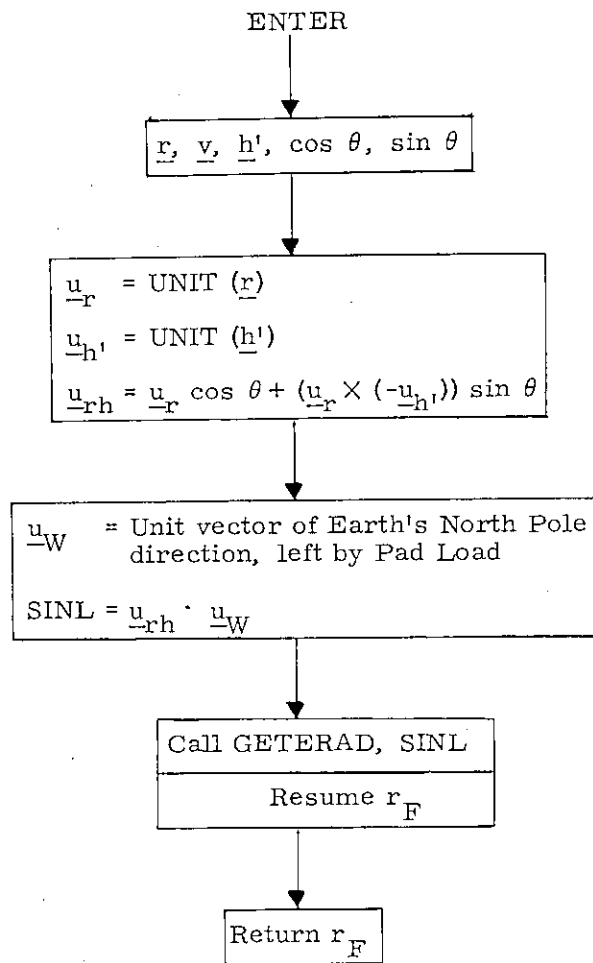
ENTER

$\underline{r}$, $\underline{v}$, $\underline{h}'$, $\cos\theta$, $\sin\theta$

$\underline{u}_r$ = UNIT ($\underline{r}$)

$\underline{u}_{h'}$ = UNIT ($\underline{h}'$)

$\underline{u}_{rh} = \underline{u}_r \cos\theta + (\underline{u}_r \times (-\underline{u}_{h'})) \sin\theta$

$\underline{u}_W$ = Unit vector of Earth's North Pole direction, left by Pad Load

SINL = $\underline{u}_{rh} \cdot \underline{u}_W$

Call GETERAD, SINL

Resume $r_F$

Return $r_F$